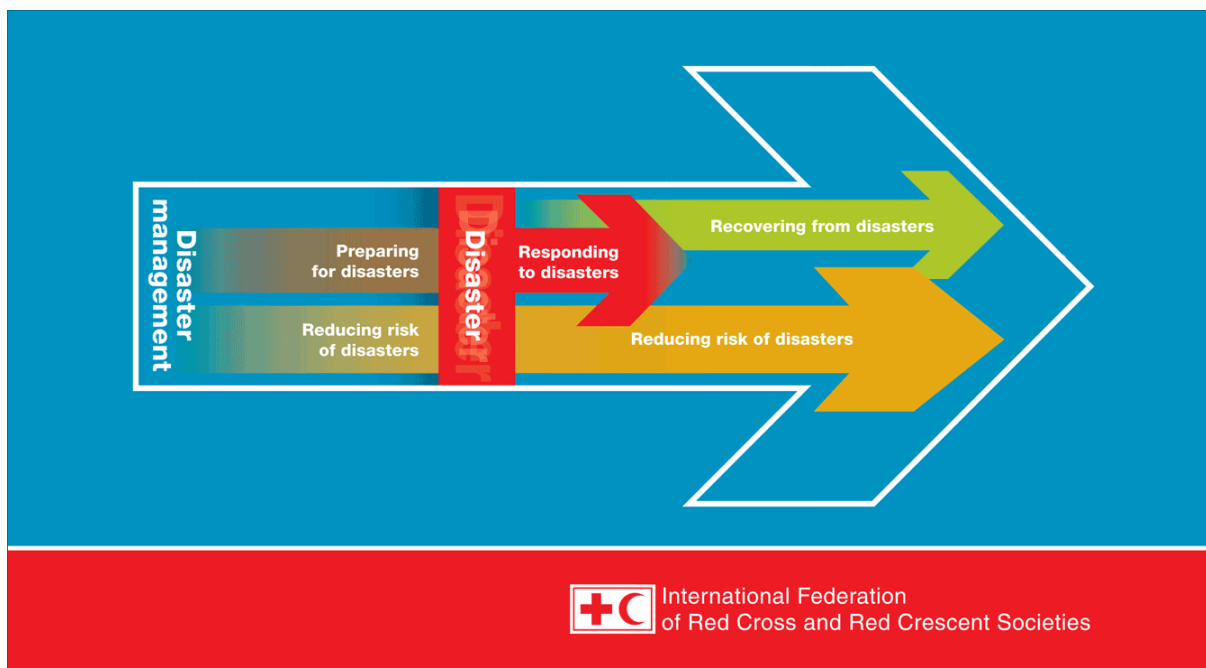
Disaster management

Preparing for disasters

Reducing risk of disasters

Disaster

Responding to disasters

Recovering from disasters

Reducing risk of disasters

International Federation of Red Cross and Red Crescent Societies